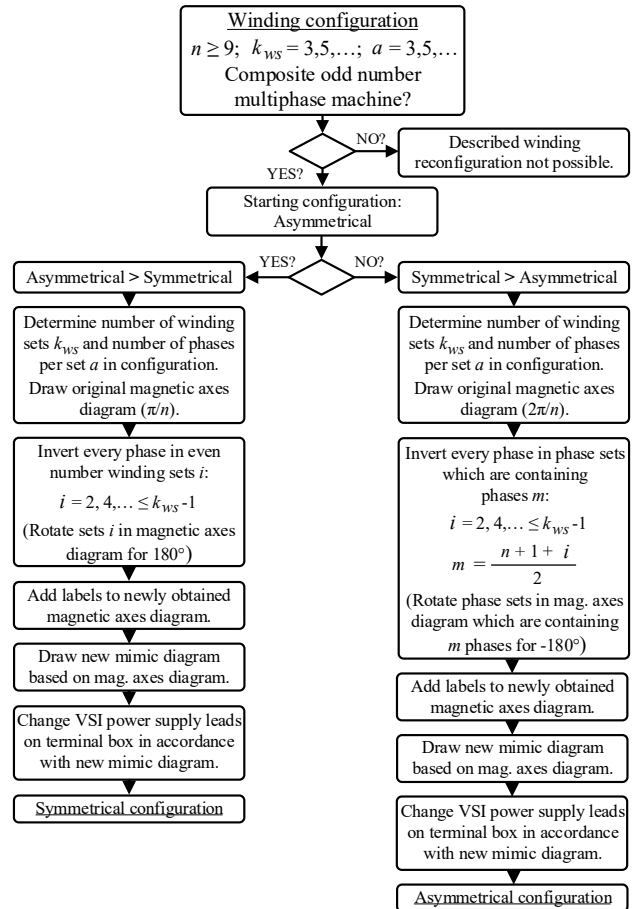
Winding configuration
$n \geq 9$; $k_{ws} = 3,5,\ldots$; $a = 3,5,\ldots$
Composite odd number multiphase machine?

NO?
Described winding reconfiguration not possible.

YES?

Starting configuration: Asymmetrical

YES?
NO?

Asymmetrical > Symmetrical

Determine number of winding sets $k_{ws}$ and number of phases per set $a$ in configuration.
Draw original magnetic axes diagram ($\pi/n$).

Invert every phase in even number winding sets $i$:
$i = 2, 4,\ldots \leq k_{ws}$ -1
(Rotate sets $i$ in magnetic axes diagram for 180°)

Add labels to newly obtained magnetic axes diagram.

Draw new mimic diagram based on mag. axes diagram.

Change VSI power supply leads on terminal box in accordance with new mimic diagram.

Symmetrical configuration

Symmetrical > Asymmetrical

Determine number of winding sets $k_{ws}$ and number of phases per set $a$ in configuration.
Draw original magnetic axes diagram ($2\pi/n$).

Invert every phase in phase sets which are containing phases $m$:
$i = 2, 4,\ldots \leq k_{ws}$ -1
$m = \frac{n + 1 + i}{2}$
(Rotate phase sets in mag. axes diagram which are containing $m$ phases for -180°)

Add labels to newly obtained magnetic axes diagram.

Draw new mimic diagram based on mag. axes diagram.

Change VSI power supply leads on terminal box in accordance with new mimic diagram.

Asymmetrical configuration